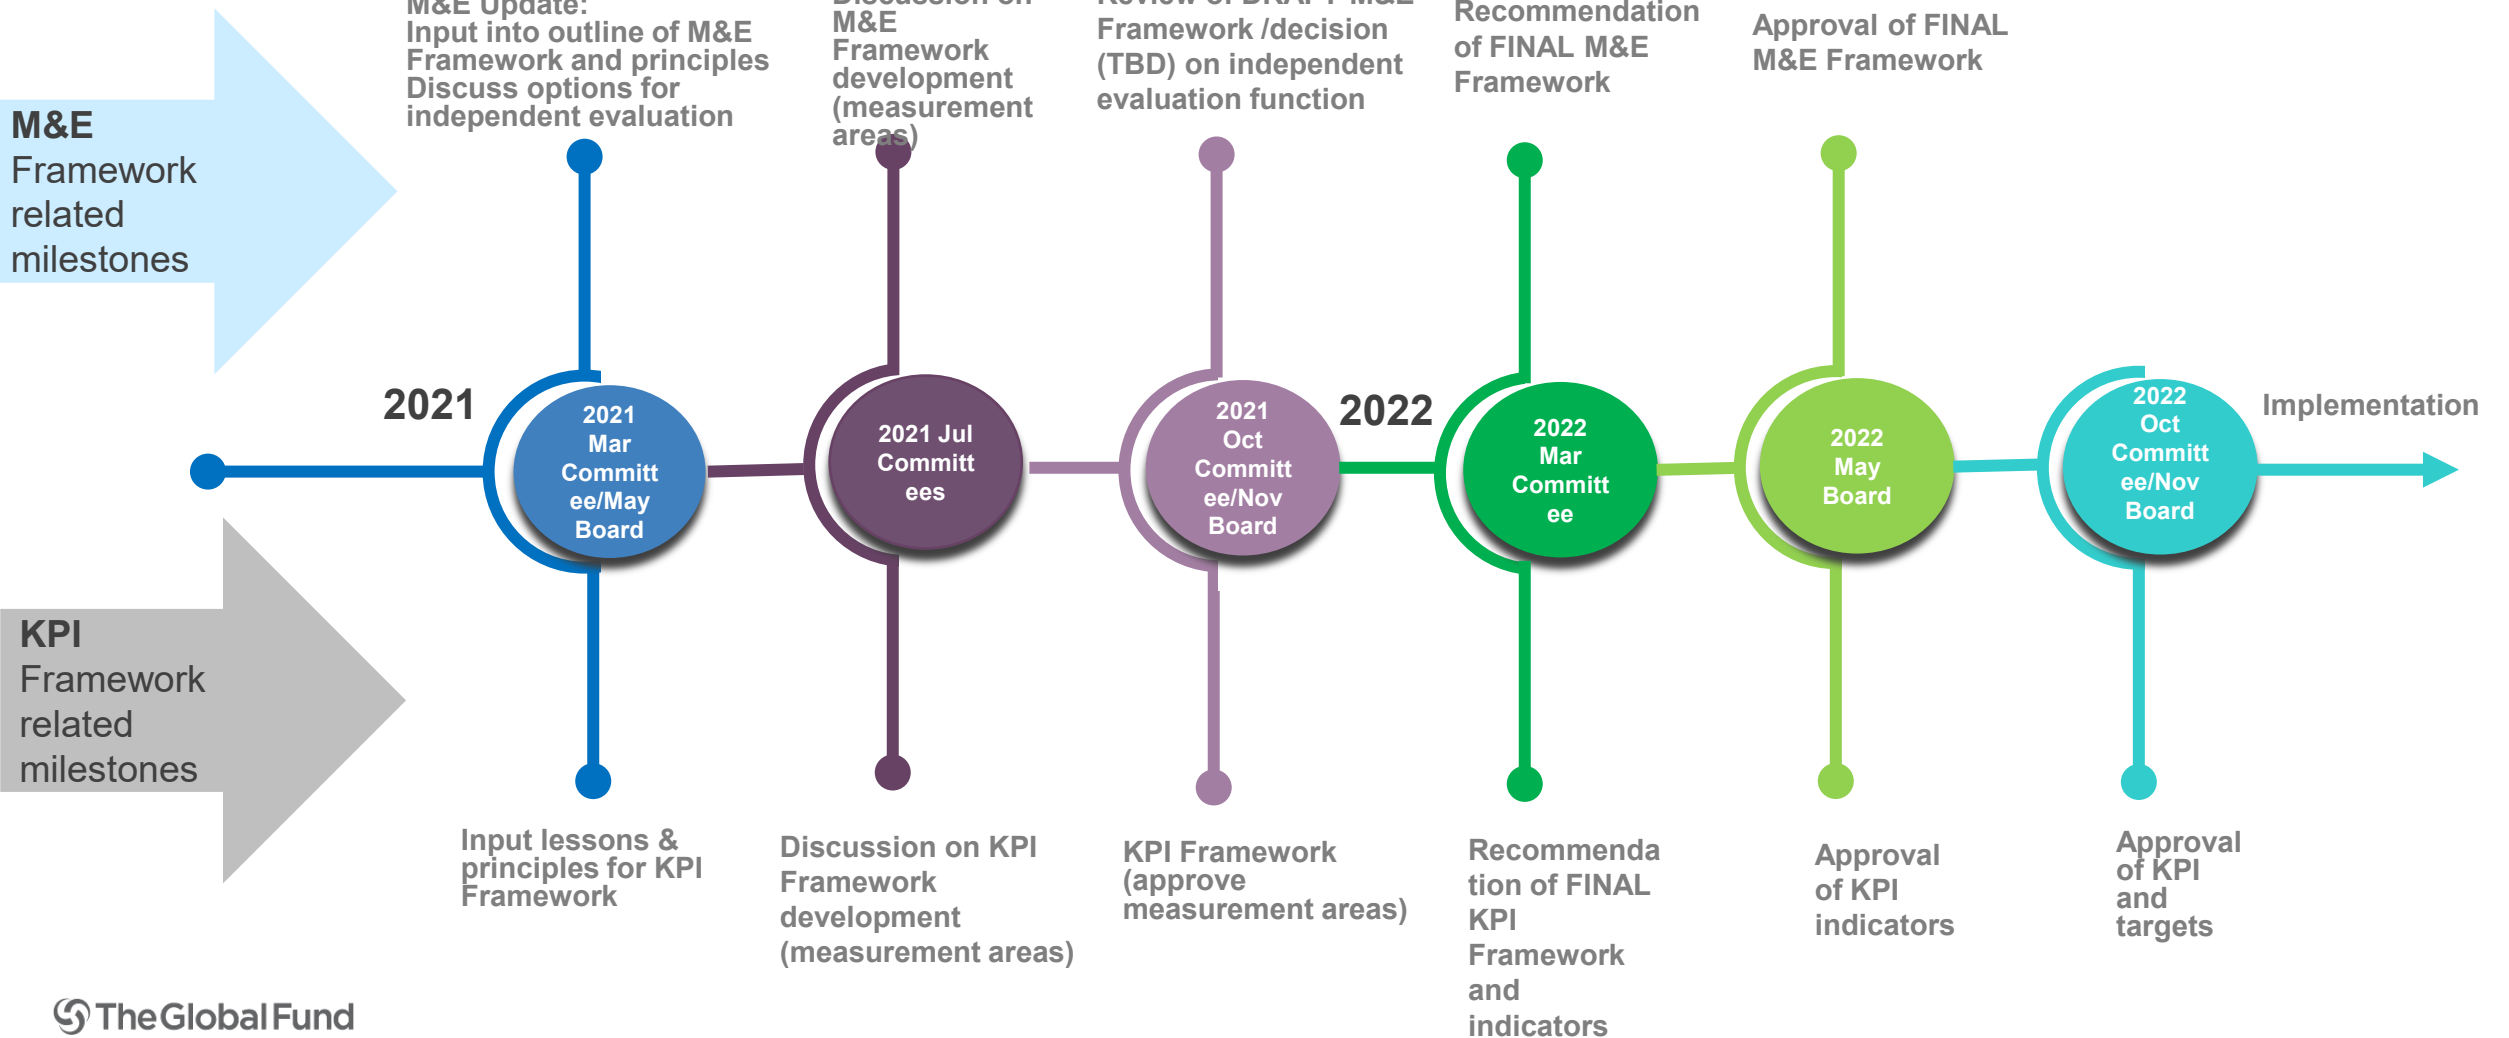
M&E Framework related milestones

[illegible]
Input into outline of M&E Framework and principles
Discuss options for independent evaluation

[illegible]
M&E Framework development (measurement areas)

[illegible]
Framework /decision (TBD) on independent evaluation function

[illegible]
of FINAL M&E Framework

Approval of FINAL M&E Framework

2021

2021 Mar Committ ee/May Board

2021 Jul Committ ees

2021 Oct Committ ee/Nov Board

2022

2022 Mar Committ ee

2022 May Board

2022 Oct Committ ee/Nov Board

Implementation

KPI Framework related milestones

Input lessons & principles for KPI Framework

Discussion on KPI Framework development (measurement areas)

KPI Framework (approve measurement areas)

Recommenda tion of FINAL KPI Framework and indicators

Approval of KPI indicators

Approval of KPI and targets

The Global Fund